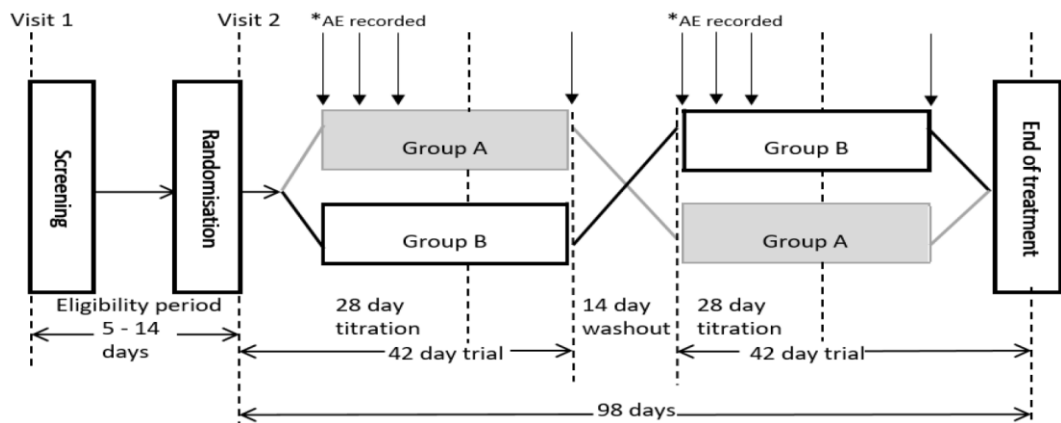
Visit 1

Visit 2

*AE recorded

*AE recorded

Screening

Randomisation

Group A

Group B

Group B

Group A

End of treatment

Eligibility period

5 - 14 days

28 day titration

42 day trial

14 day washout

28 day titration

42 day trial

98 days